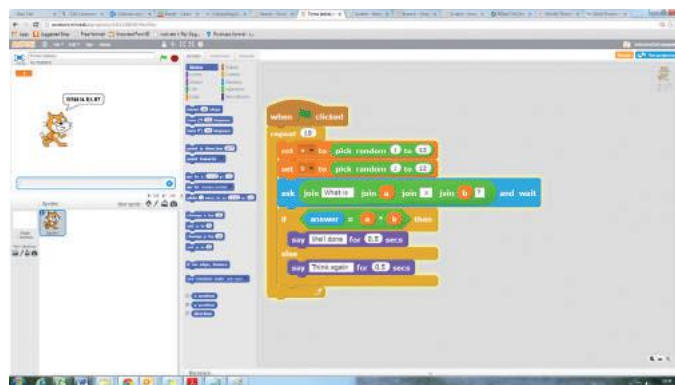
What is 8 x 8?

when clicked
repeat 10
set a to pick random 1 to 12
set b to pick random 1 to 12
ask join What is join a join x join b ? and wait
if answer = a * b then
say Well done for 0.5 secs
else
say Think again for 0.5 secs